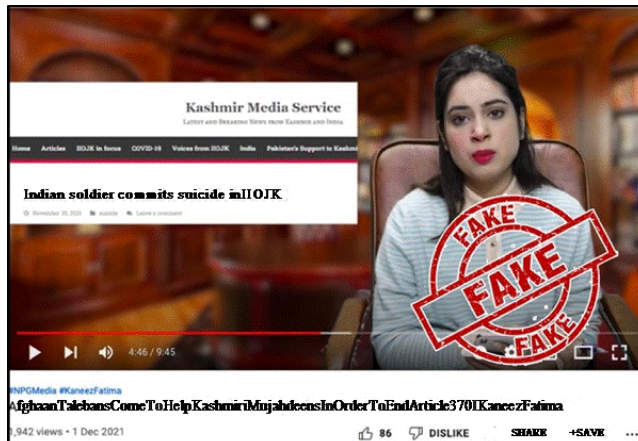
Kashmir Media Service

Latest and Breaking News from Kashmir and India

Home Articles IIOJK in focus COVID-19 Voices from IIOJK India Pakistan's Support to Kashmir

Indian soldier commits suicide in IIOJK

November 30, 2021 suicide Leave a comment

FAKE FAKE FAKE FAKE

4:46 / 9:45

#NPGMedia #KaneezFatima

AfghaanTalebansComeToHelpKashmiriMujahdeensInOrderToEndArticle370|KaneezFatima

1,942 views • 1 Dec 2021

86 DISLIKE SHARE +SAVE ...